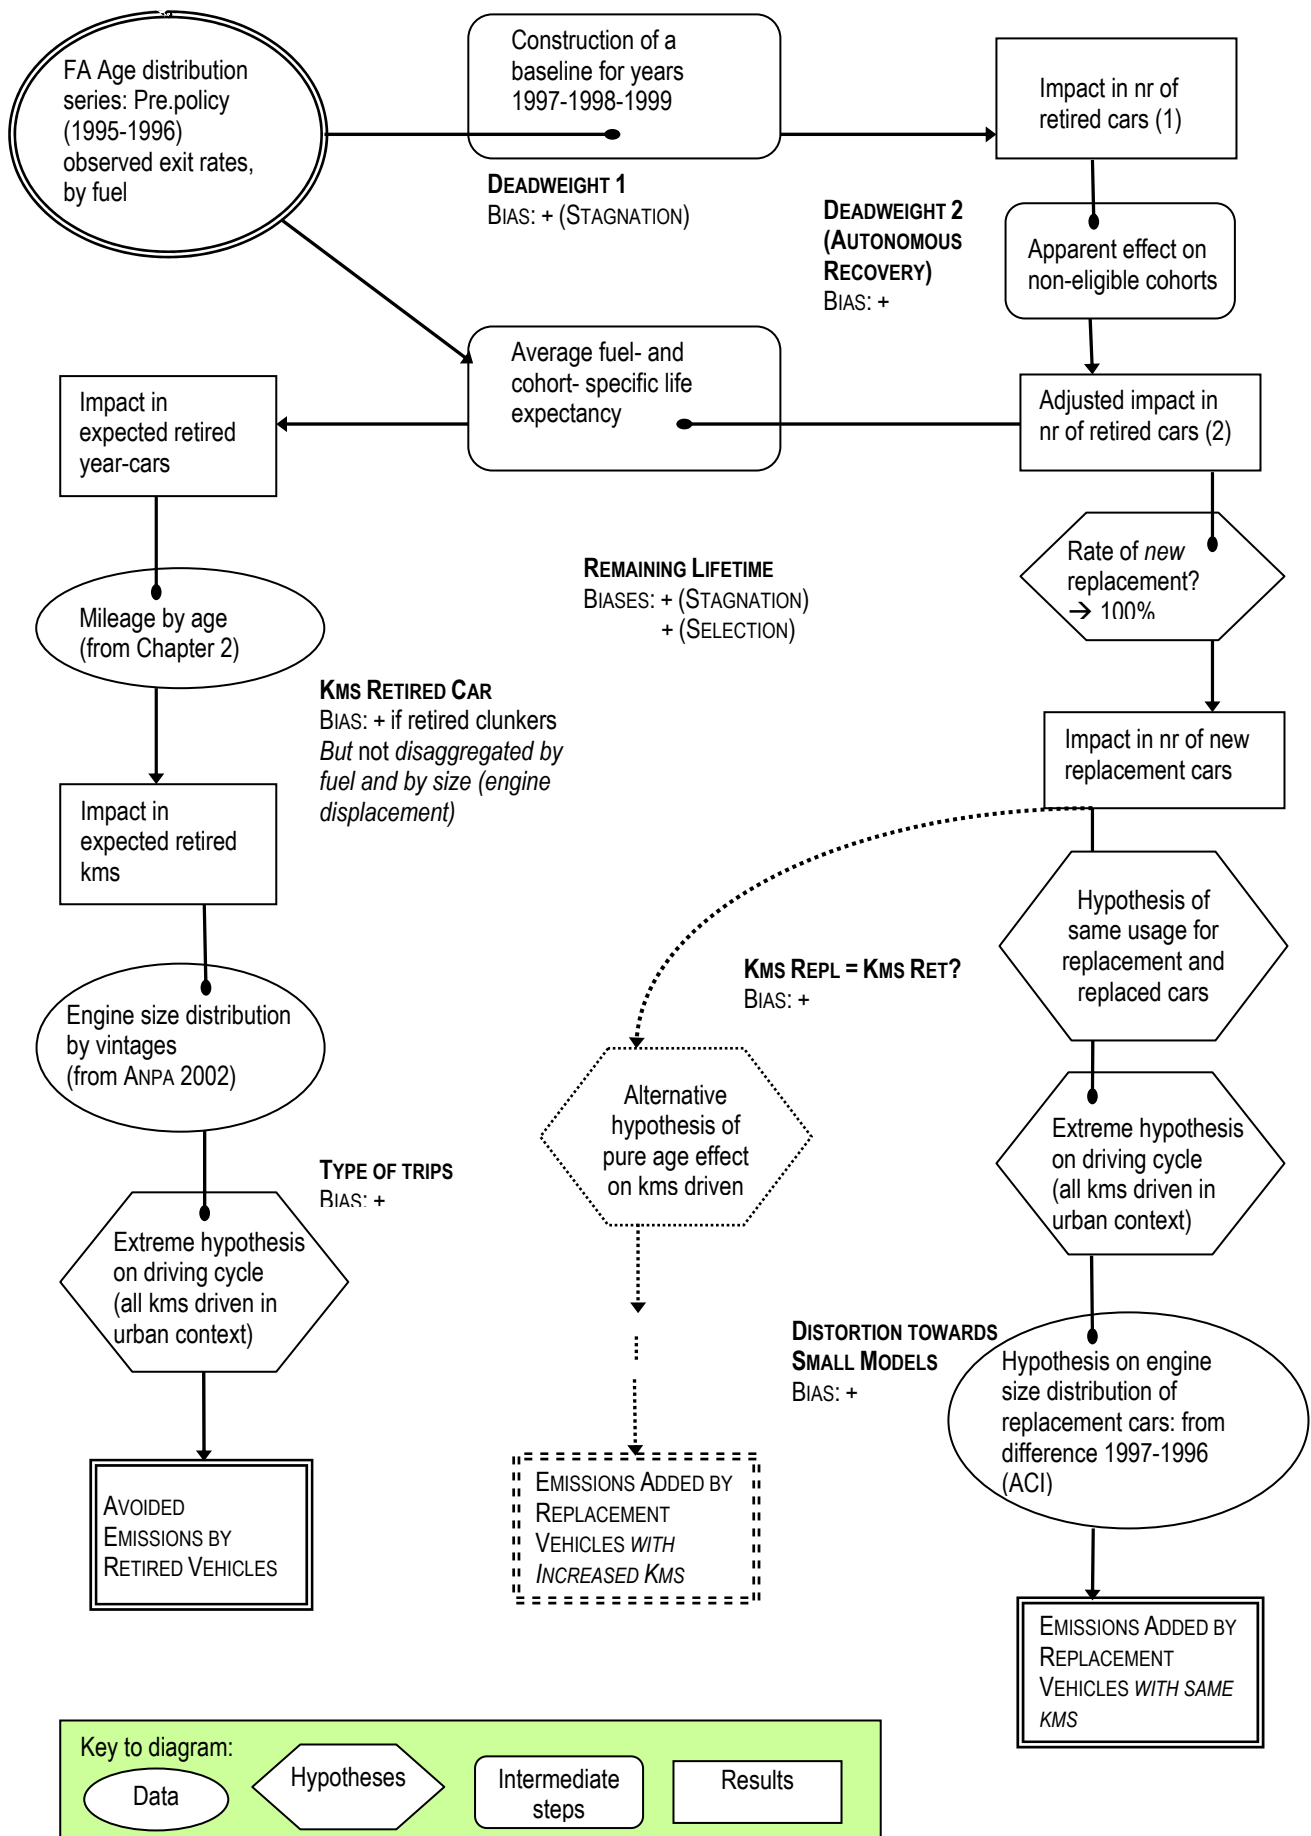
FA Age distribution series: Pre.policy (1995-1996) observed exit rates, by fuel

Construction of a baseline for years 1997-1998-1999

Impact in nr of retired cars (1)

DEADWEIGHT 1
BIAS: + (STAGNATION)

DEADWEIGHT 2 (AUTONOMOUS RECOVERY)
BIAS: +

Apparent effect on non-eligible cohorts

Average fuel- and cohort- specific life expectancy

Impact in expected retired year-cars

Adjusted impact in nr of retired cars (2)

Rate of *new* replacement? → 100%

REMAINING LIFETIME
BIASES: + (STAGNATION)
+ (SELECTION)

Mileage by age (from Chapter 2)

KMS RETIRED CAR
BIAS: + if retired clunkers
*But* not *disaggregated by fuel and by size (engine displacement)*

Impact in nr of new replacement cars

Impact in expected retired kms

Hypothesis of same usage for replacement and replaced cars

KMS REPL = KMS RET?
BIAS: +

Engine size distribution by vintages (from ANPA 2002)

Alternative hypothesis of pure age effect on kms driven

Extreme hypothesis on driving cycle (all kms driven in urban context)

TYPE OF TRIPS
BIAS: +

Extreme hypothesis on driving cycle (all kms driven in urban context)

DISTORTION TOWARDS SMALL MODELS
BIAS: +

Hypothesis on engine size distribution of replacement cars: from difference 1997-1996 (ACI)

AVOIDED EMISSIONS BY RETIRED VEHICLES

EMISSIONS ADDED BY REPLACEMENT VEHICLES *WITH INCREASED KMS*

EMISSIONS ADDED BY REPLACEMENT VEHICLES *WITH SAME KMS*

Key to diagram:
Data
Hypotheses
Intermediate steps
Results